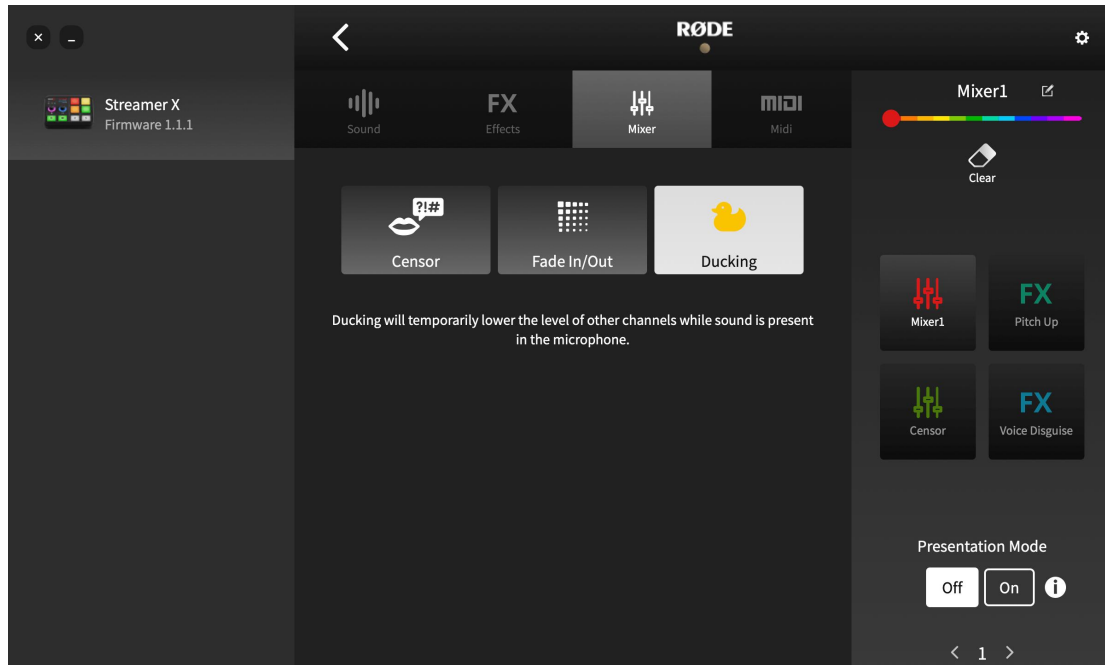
RØDE

Streamer X
Firmware 1.1.1

Sound
FX
Effects
Mixer
MIDI
Midi

?!#
Censor
Fade In/Out
Ducking

Ducking will temporarily lower the level of other channels while sound is present in the microphone.

Mixer1

Clear

Mixer1
FX
Pitch Up
Censor
FX
Voice Disguise

Presentation Mode
Off
On

1